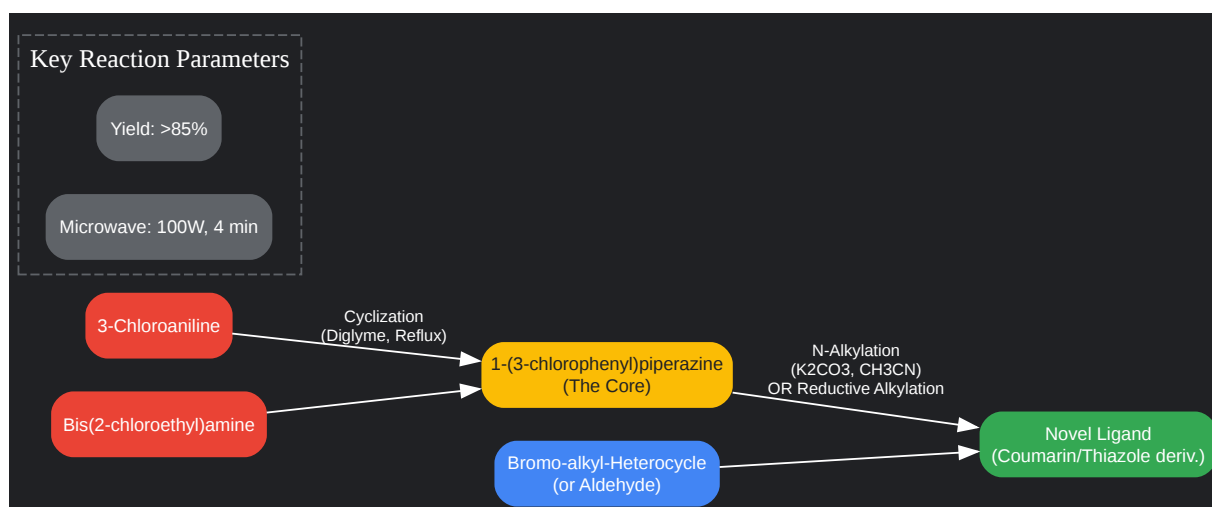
Key Reaction Parameters

Yield: >85%

Microwave: 100W, 4 min

3-Chloroaniline

Cyclization
(Diglyme, Reflux)

Bis(2-chloroethyl)amine

1-(3-chlorophenyl)piperazine
(The Core)

N-Alkylation
(K2CO3, CH3CN)
OR Reductive Alkylation

Bromo-alkyl-Heterocycle
(or Aldehyde)

Novel Ligand
(Coumarin/Thiazole deriv.)